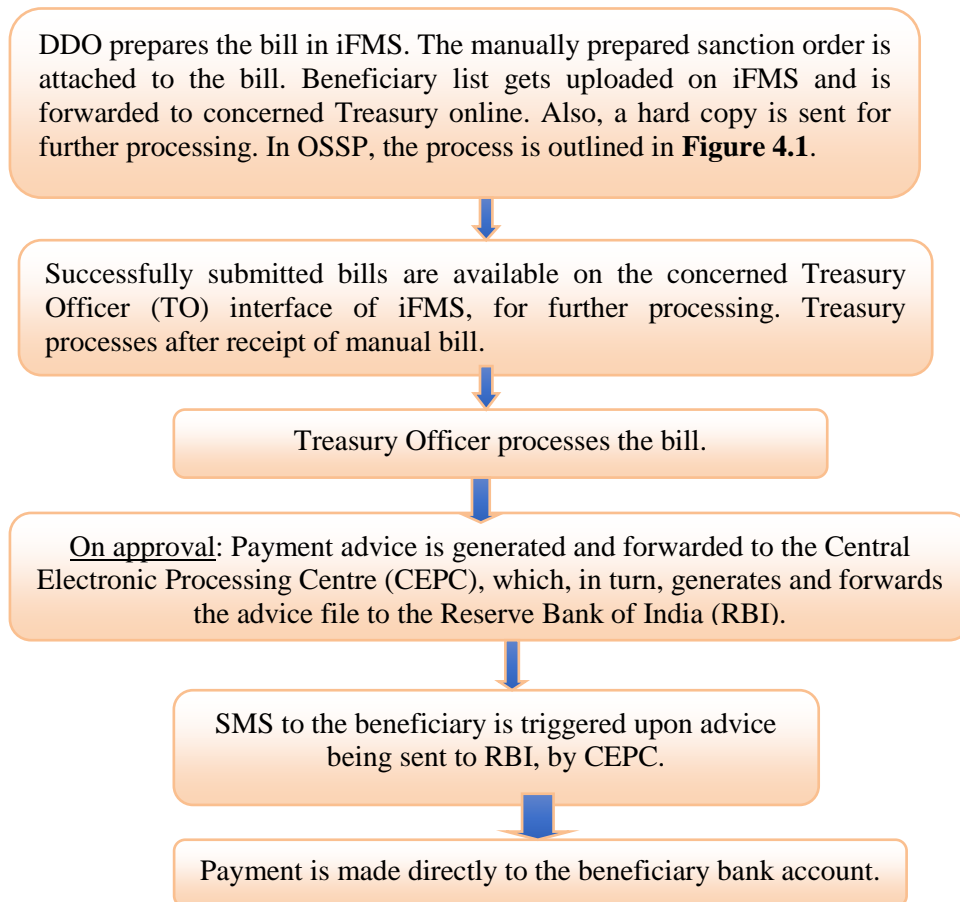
DDO prepares the bill in iFMS. The manually prepared sanction order is attached to the bill. Beneficiary list gets uploaded on iFMS and is forwarded to concerned Treasury online. Also, a hard copy is sent for further processing. In OSSP, the process is outlined in **Figure 4.1**.

Successfully submitted bills are available on the concerned Treasury Officer (TO) interface of iFMS, for further processing. Treasury processes after receipt of manual bill.

Treasury Officer processes the bill.

On approval: Payment advice is generated and forwarded to the Central Electronic Processing Centre (CEPC), which, in turn, generates and forwards the advice file to the Reserve Bank of India (RBI).

SMS to the beneficiary is triggered upon advice being sent to RBI, by CEPC.

Payment is made directly to the beneficiary bank account.